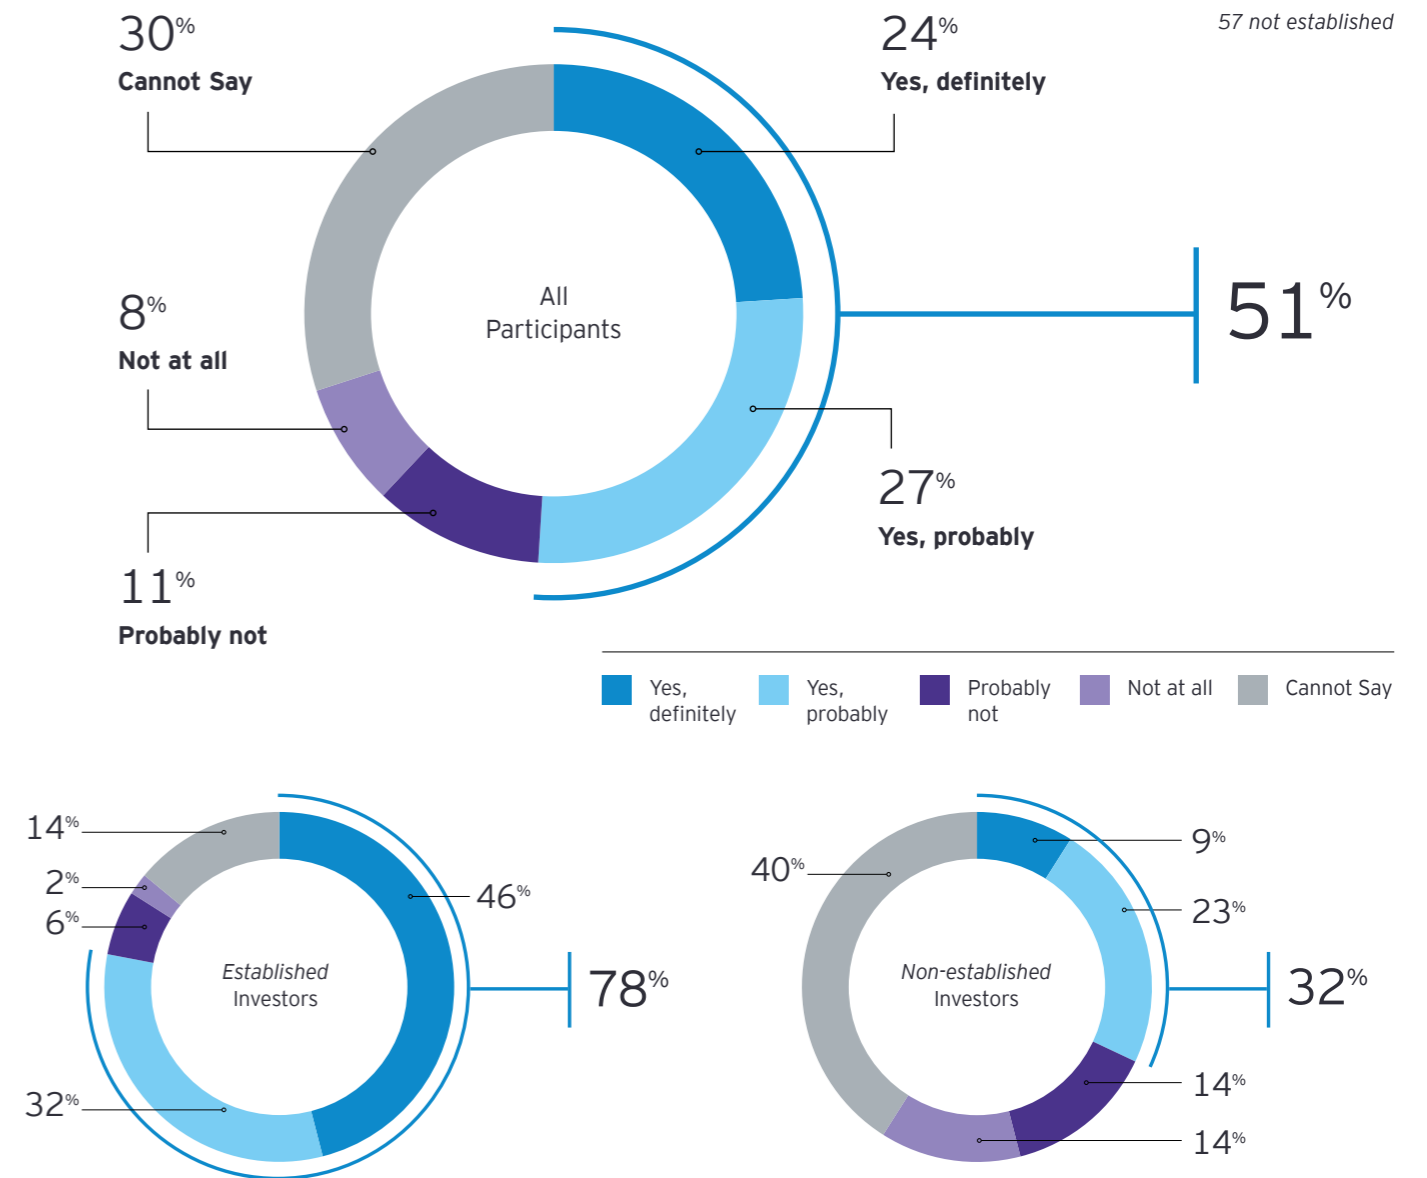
57 not established

30%
Cannot Say

24%
Yes, definitely

All Participants

51%

8%
Not at all

27%
Yes, probably

11%
Probably not

Yes, definitely
Yes, probably
Probably not
Not at all
Cannot Say

14%
2%
6%
46%
Established Investors
78%
32%

40%
9%
23%
Non-established Investors
32%
14%
14%